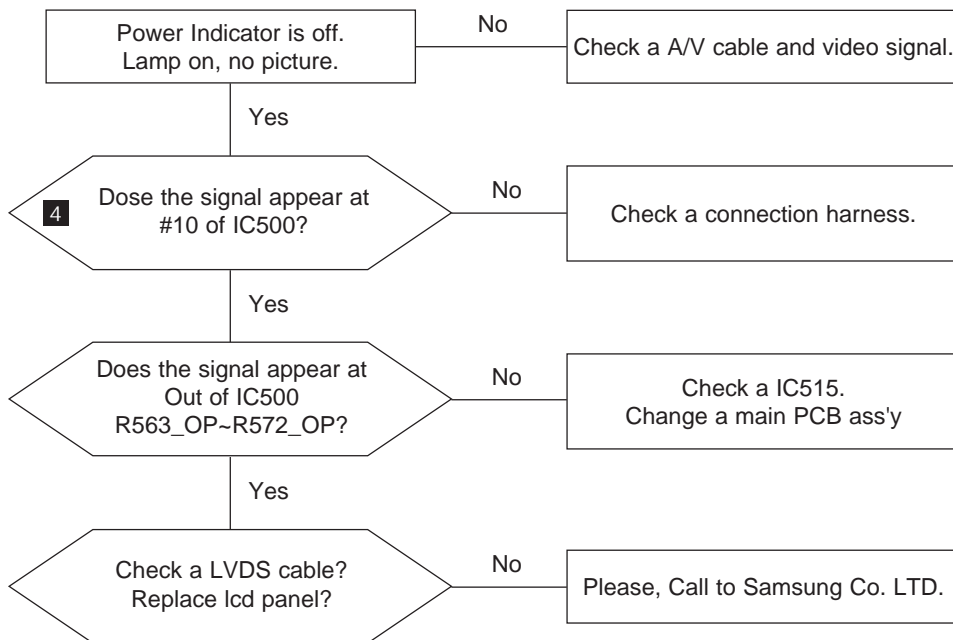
Power Indicator is off.
Lamp on, no picture.

No

Check a A/V cable and video signal.

Yes

4

Dose the signal appear at
#10 of IC500?

No

Check a connection harness.

Yes

Does the signal appear at
Out of IC500
R563_OP~R572_OP?

No

Check a IC515.
Change a main PCB ass'y

Yes

Check a LVDS cable?
Replace lcd panel?

No

Please, Call to Samsung Co. LTD.